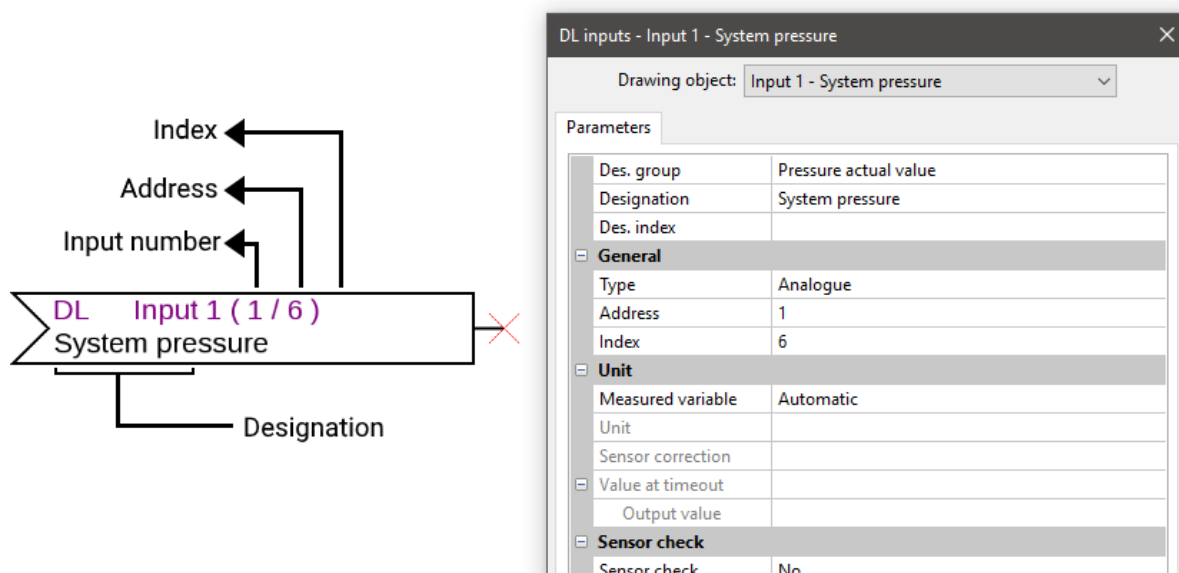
Index
Address
Input number
DL Input 1 ( 1 / 6 )
System pressure
Designation

DL inputs - Input 1 - System pressure ✕

Drawing object: Input 1 - System pressure

Parameters

| | |
|---|---|
| Des. group | Pressure actual value |
| Designation | System pressure |
| Des. index | |
| ⊟ General | |
| Type | Analogue |
| Address | 1 |
| Index | 6 |
| ⊟ Unit | |
| Measured variable | Automatic |
| Unit | |
| Sensor correction | |
| ⊟ Value at timeout | |
| Output value | |
| ⊟ Sensor check | |
| Sensor check | No |